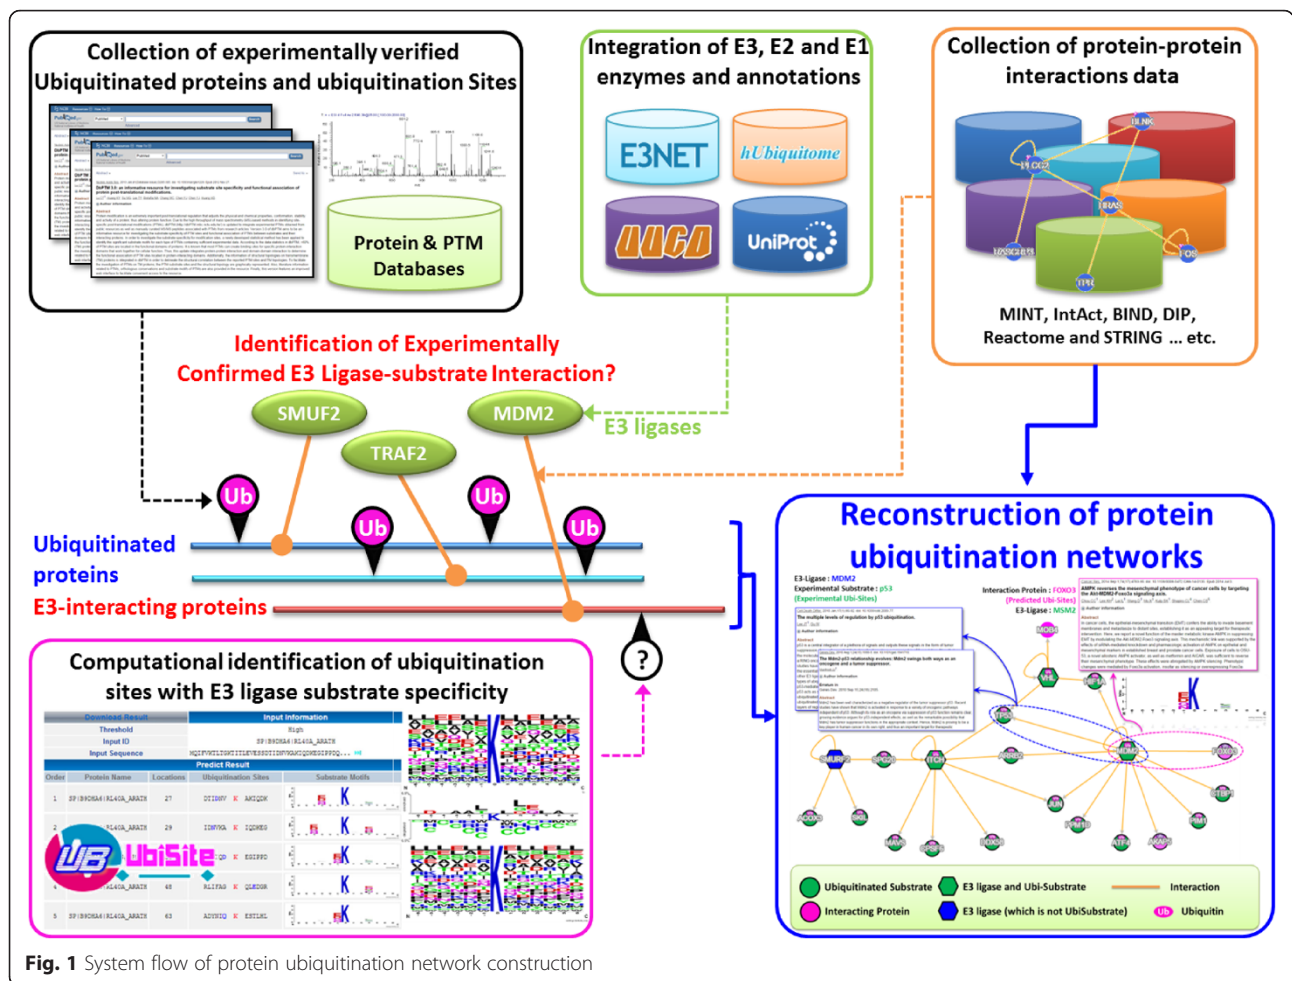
Collection of experimentally verified Ubiquitinated proteins and ubiquitination Sites

Protein & PTM Databases

Integration of E3, E2 and E1 enzymes and annotations

E3NET

hUbiquitome

UUCD

UniProt

Collection of protein-protein interactions data

BLNK

PLCG2

RRAS

LRRC8A

FOS

TPR

MINT, IntAct, BIND, DIP, Reactome and STRING ... etc.

Identification of Experimentally Confirmed E3 Ligase-substrate Interaction?

SMUF2

MDM2

TRAF2

E3 ligases

Ub

Ub

Ub

Ub

Ubiquitinated proteins

E3-interacting proteins

?

Reconstruction of protein ubiquitination networks

E3-Ligase : MDM2
Experimental Substrate : p53
(Experimental Ubi-Sites)

Interaction Protein : FOXO3
(Predicted Ubi-Sites)
E3-Ligase : MSM2

Computational identification of ubiquitination sites with E3 ligase substrate specificity

| Download Result | Input Information |
|---|---|
| Threshold | High |
| Input ID | SP|B9CHA4|RL40A_ARATH |
| Input Sequence | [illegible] |

Predict Result

| Order | Protein Name | Locations | Ubiquitination Sites | Substrate Motifs |
|---|---|---|---|---|
| 1 | SP|B9CHA4|RL40A_ARATH | 27 | DTIENV K AKIQDK | |
| 2 | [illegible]RL40A_ARATH | 29 | IENVKA K IQDKE | |
| 3 | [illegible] | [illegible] | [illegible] K EGIPPD | |
| 4 | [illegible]RL40A_ARATH | 48 | RLIFAG K QLEDGR | |
| 5 | SP|B9CHA4|RL40A_ARATH | 63 | ADYNIQ K ESTLHL | |

UbiSite

Ubiquitinated Substrate

E3 ligase and Ubi-Substrate

Interaction

Interacting Protein

E3 ligase (which is not UbiSubstrate)

Ub Ubiquitin

Fig. 1 System flow of protein ubiquitination network construction